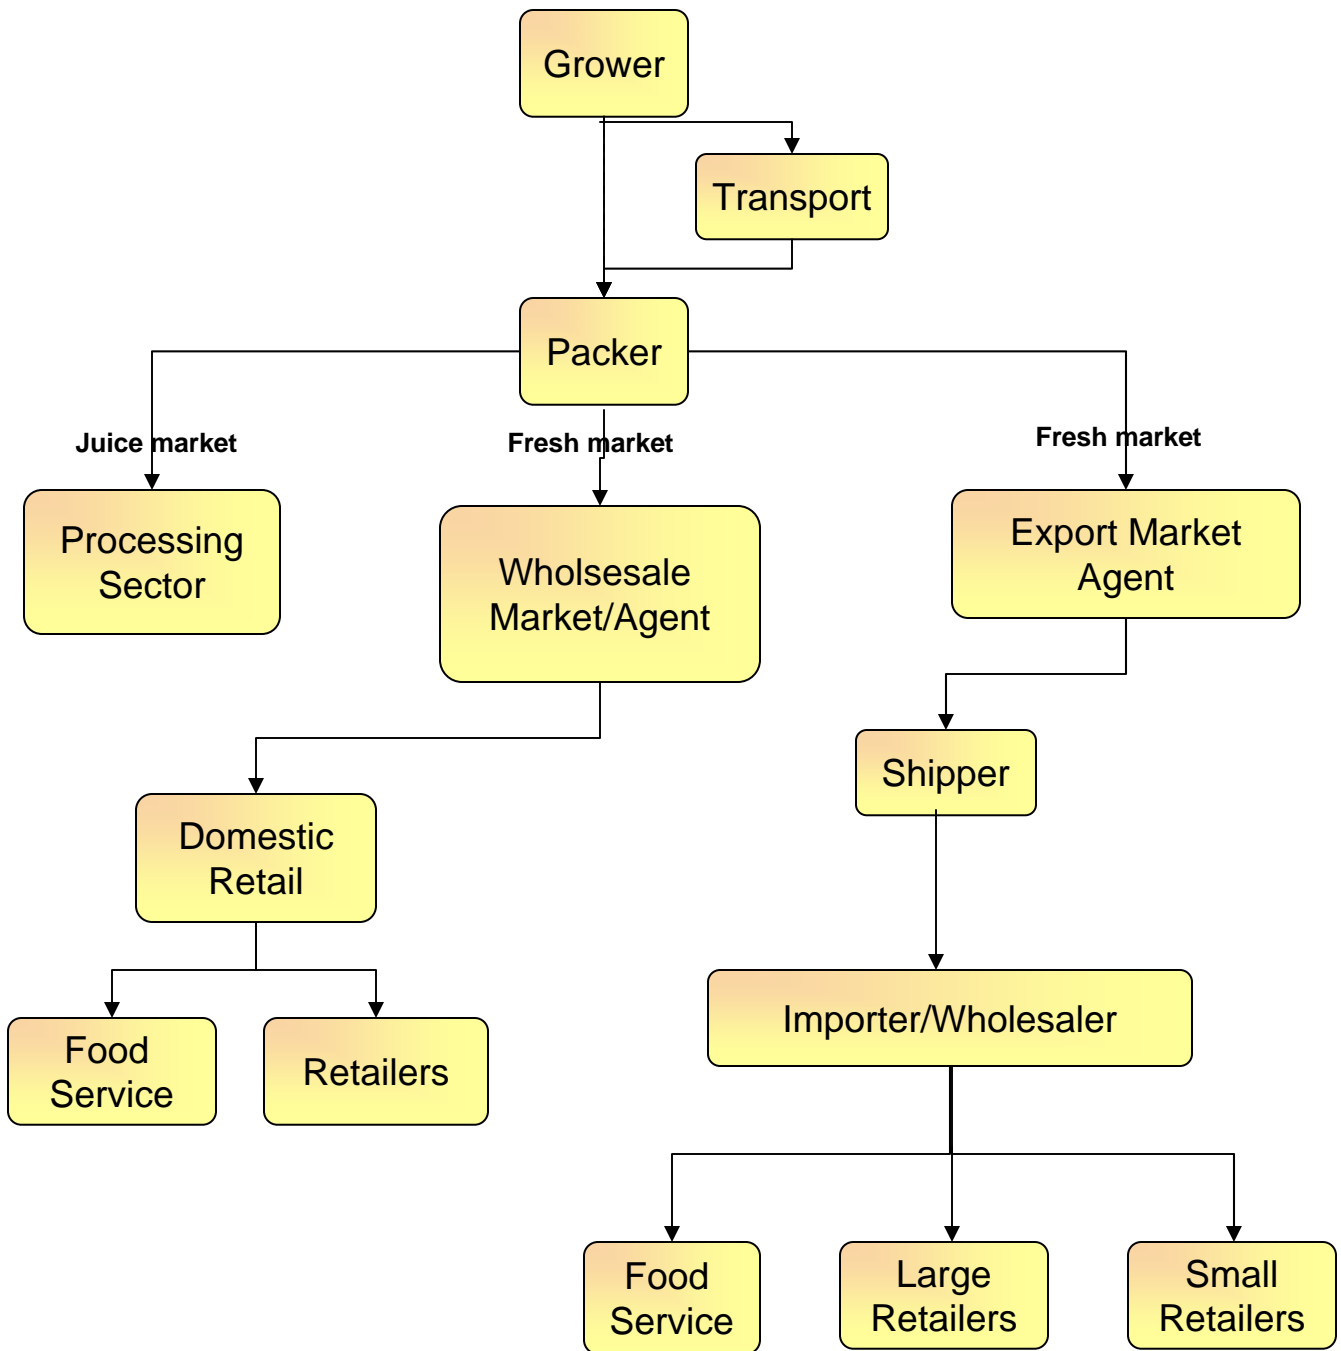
Grower

Transport

Packer

Juice market

Fresh market

Fresh market

Processing Sector

Wholsesale Market/Agent

Export Market Agent

Shipper

Domestic Retail

Importer/Wholesaler

Food Service

Retailers

Food Service

Large Retailers

Small Retailers